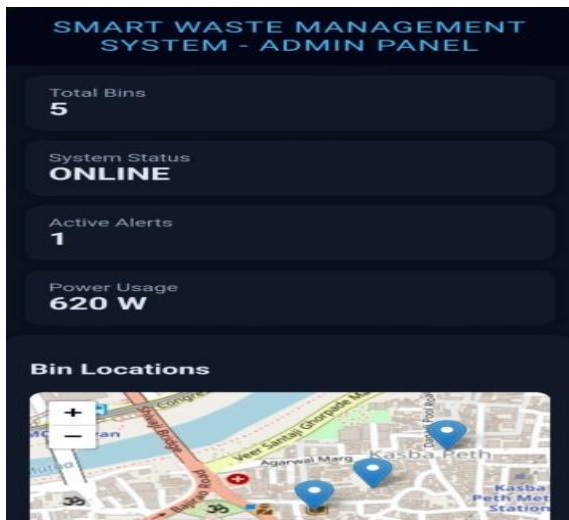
SMART WASTE MANAGEMENT SYSTEM - ADMIN PANEL

Total Bins
5

System Status
ONLINE

Active Alerts
1

Power Usage
620 W

Bin Locations

+
−

Congre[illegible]
M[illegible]an
Veer Santaji Ghorpade M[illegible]
Agarwal Marg
Kasba Peth
Kasba Peth Met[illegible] Station
Daruwala Pool Road
Shivaji Bridge
Budhwar Road
Mutha